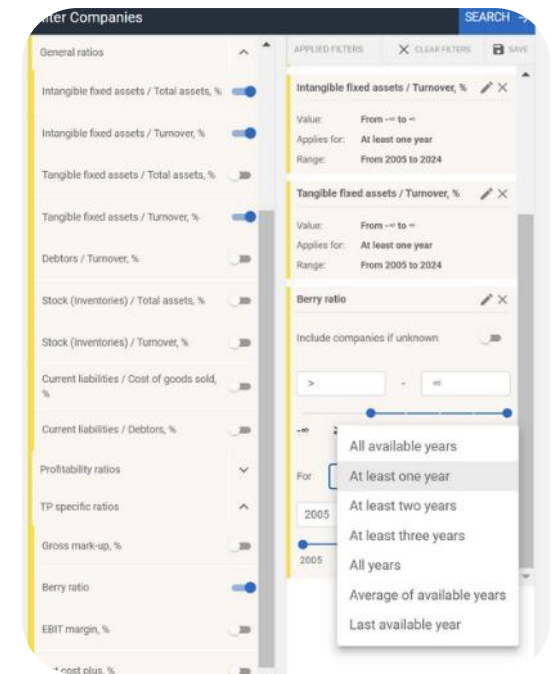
ilter Companies

SEARCH

General ratios

Intangible fixed assets / Total assets, %

Intangible fixed assets / Turnover, %

Tangible fixed assets / Total assets, %

Tangible fixed assets / Turnover, %

Debtors / Turnover, %

Stock (Inventories) / Total assets, %

Stock (Inventories) / Turnover, %

Current liabilities / Cost of goods sold, %

Current liabilities / Debtors, %

Profitability ratios

TP specific ratios

Gross mark-up, %

Berry ratio

EBIT margin, %

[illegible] cost plus, %

APPLIED FILTERS

CLEAR FILTERS

SAVE

Intangible fixed assets / Turnover, %

Value: From -∞ to ∞

Applies for: At least one year

Range: From 2005 to 2024

Tangible fixed assets / Turnover, %

Value: From -∞ to ∞

Applies for: At least one year

Range: From 2005 to 2024

Berry ratio

Include companies if unknown

>

-

∞

-∞

For

2005

2005

All available years

At least one year

At least two years

At least three years

All years

Average of available years

Last available year